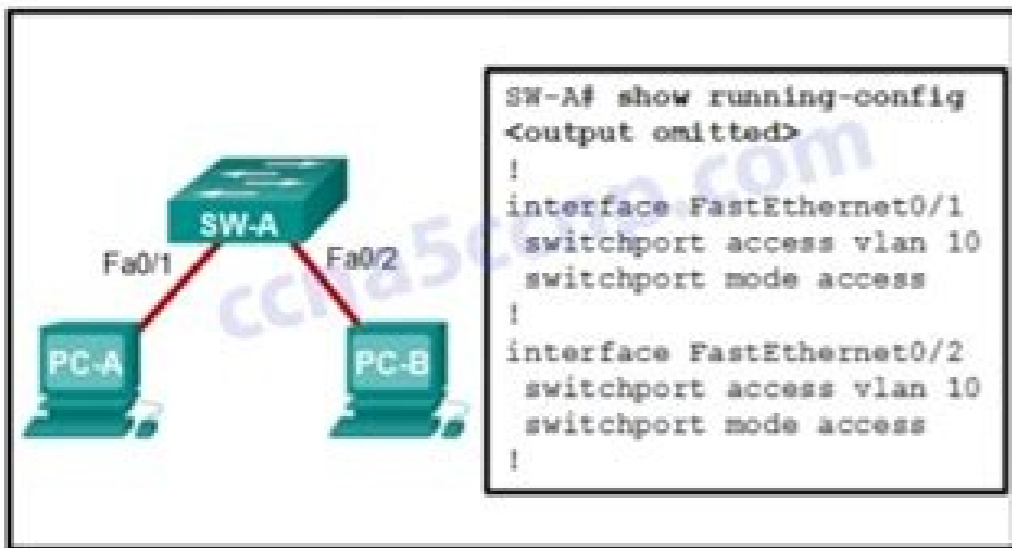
SW-A

Fa0/1

Fa0/2

PC-A

PC-B

ccna5c.com

SW-A# show running-config
<output omitted>
!
interface FastEthernet0/1
 switchport access vlan 10
 switchport mode access
!
interface FastEthernet0/2
 switchport access vlan 10
 switchport mode access
!